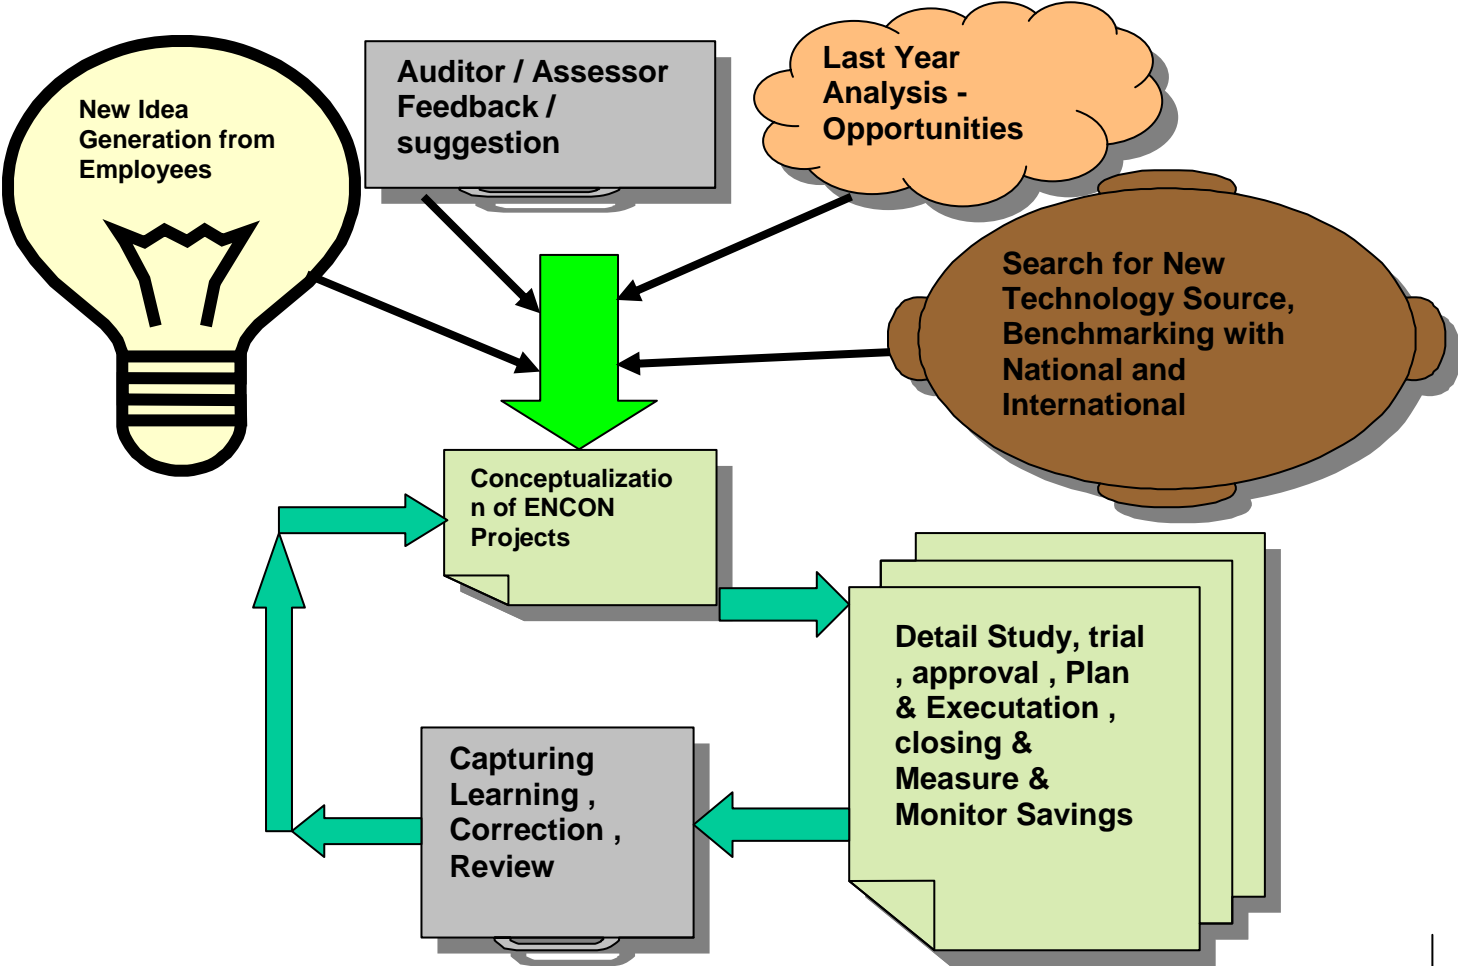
New Idea Generation from Employees

Auditor / Assessor Feedback / suggestion

Last Year Analysis - Opportunities

Search for New Technology Source, Benchmarking with National and International

Conceptualizatio n of ENCON Projects

Detail Study, trial , approval , Plan & Executation , closing & Measure & Monitor Savings

Capturing Learning , Correction , Review